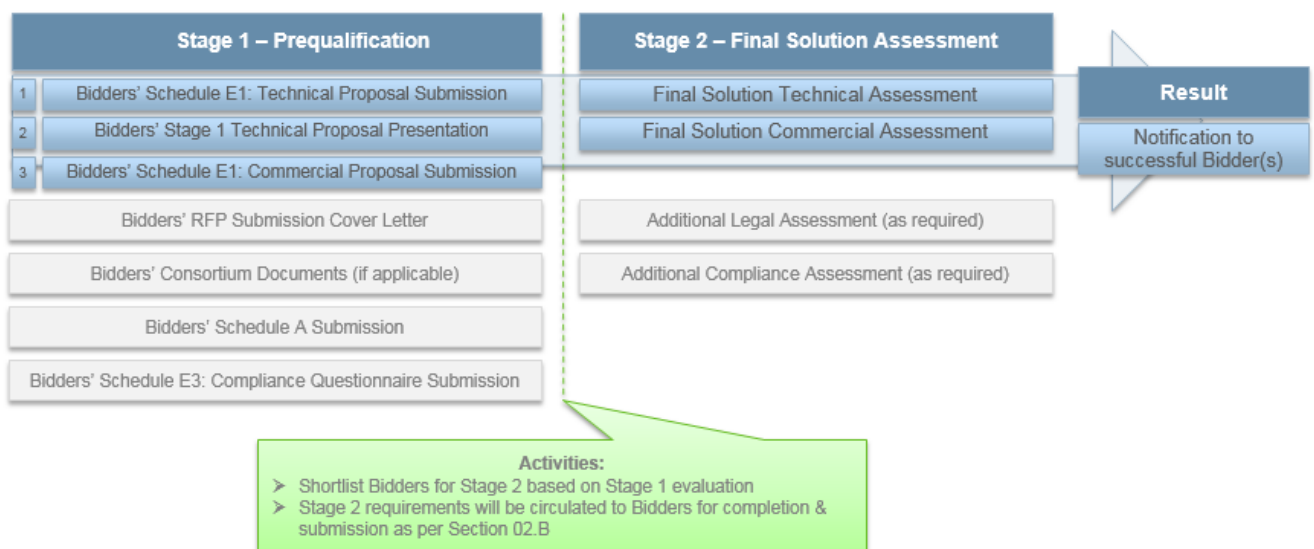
Stage 1 – Prequalification

1 Bidders' Schedule E1: Technical Proposal Submission

2 Bidders' Stage 1 Technical Proposal Presentation

3 Bidders' Schedule E1: Commercial Proposal Submission

Bidders' RFP Submission Cover Letter

Bidders' Consortium Documents (if applicable)

Bidders' Schedule A Submission

Bidders' Schedule E3: Compliance Questionnaire Submission

Stage 2 – Final Solution Assessment

Final Solution Technical Assessment

Final Solution Commercial Assessment

Additional Legal Assessment (as required)

Additional Compliance Assessment (as required)

Result

Notification to successful Bidder(s)

Activities:
➤ Shortlist Bidders for Stage 2 based on Stage 1 evaluation
➤ Stage 2 requirements will be circulated to Bidders for completion & submission as per Section 02.B